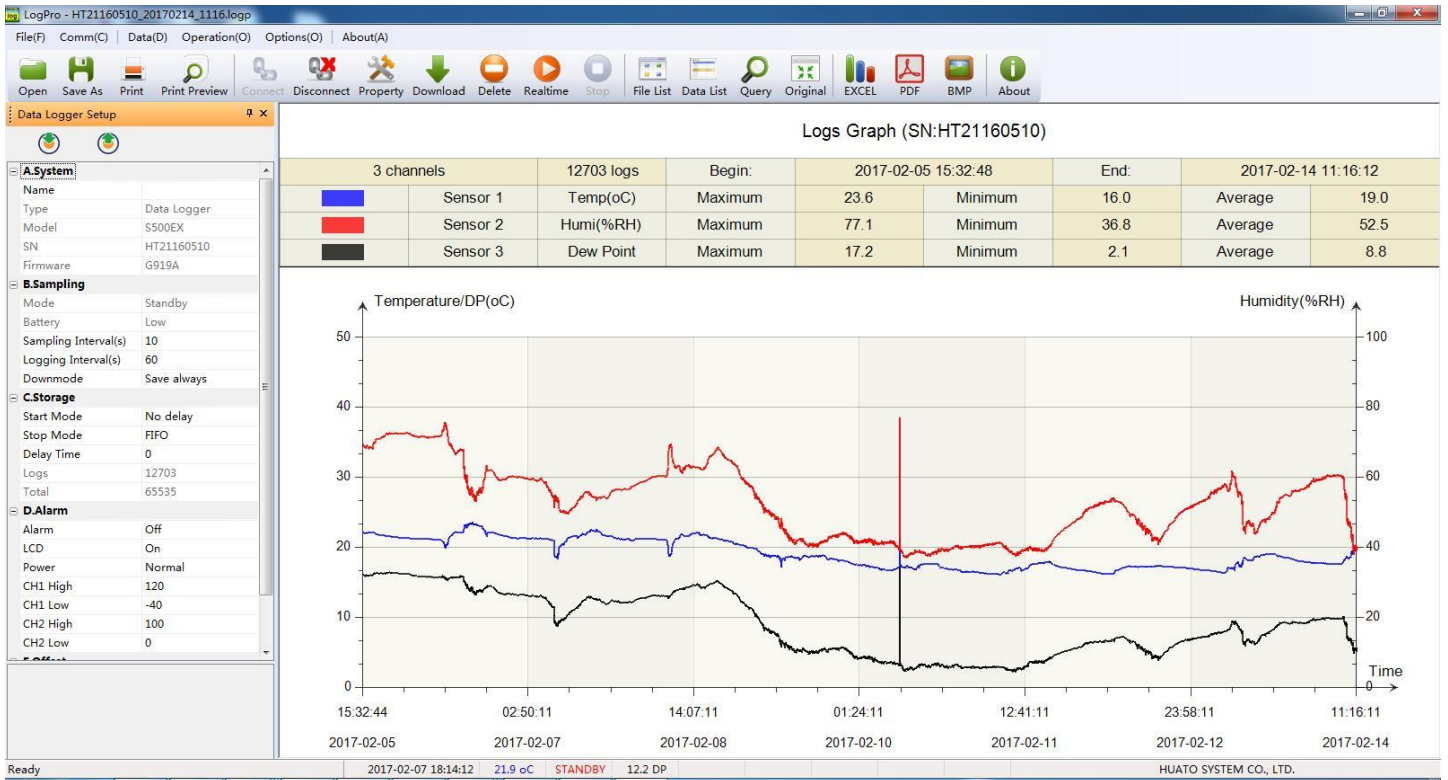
LogPro - HT21160510_20170214_1116.logp

File(F) Comm(C) Data(D) Operation(O) Options(O) About(A)

Open Save As Print Print Preview Connect Disconnect Property Download Delete Realtime Stop File List Data List Query Original EXCEL PDF BMP About

Data Logger Setup

| A.System | |
|---|---|
| Name | |
| Type | Data Logger |
| Model | S500EX |
| SN | HT21160510 |
| Firmware | G919A |
| B.Sampling | |
| Mode | Standby |
| Battery | Low |
| Sampling Interval(s) | 10 |
| Logging Interval(s) | 60 |
| Downmode | Save always |
| C.Storage | |
| Start Mode | No delay |
| Stop Mode | FIFO |
| Delay Time | 0 |
| Logs | 12703 |
| Total | 65535 |
| D.Alarm | |
| Alarm | Off |
| LCD | On |
| Power | Normal |
| CH1 High | 120 |
| CH1 Low | -40 |
| CH2 High | 100 |
| CH2 Low | 0 |

Logs Graph (SN:HT21160510)

| 3 channels | | 12703 logs | Begin: | 2017-02-05 15:32:48 | | End: | 2017-02-14 11:16:12 | |
|---|---|---|---|---|---|---|---|---|
| | Sensor 1 | Temp(oC) | Maximum | 23.6 | Minimum | 16.0 | Average | 19.0 |
| | Sensor 2 | Humi(%RH) | Maximum | 77.1 | Minimum | 36.8 | Average | 52.5 |
| | Sensor 3 | Dew Point | Maximum | 17.2 | Minimum | 2.1 | Average | 8.8 |

Temperature/DP(oC)
Humidity(%RH)
50 40 30 20 10 0
100 80 60 40 20 0
Time
15:32:44 02:50:11 14:07:11 01:24:11 12:41:11 23:58:11 11:16:11
2017-02-05 2017-02-07 2017-02-08 2017-02-10 2017-02-11 2017-02-12 2017-02-14

Ready 2017-02-07 18:14:12 21.9 oC STANDBY 12.2 DP HUATO SYSTEM CO., LTD.